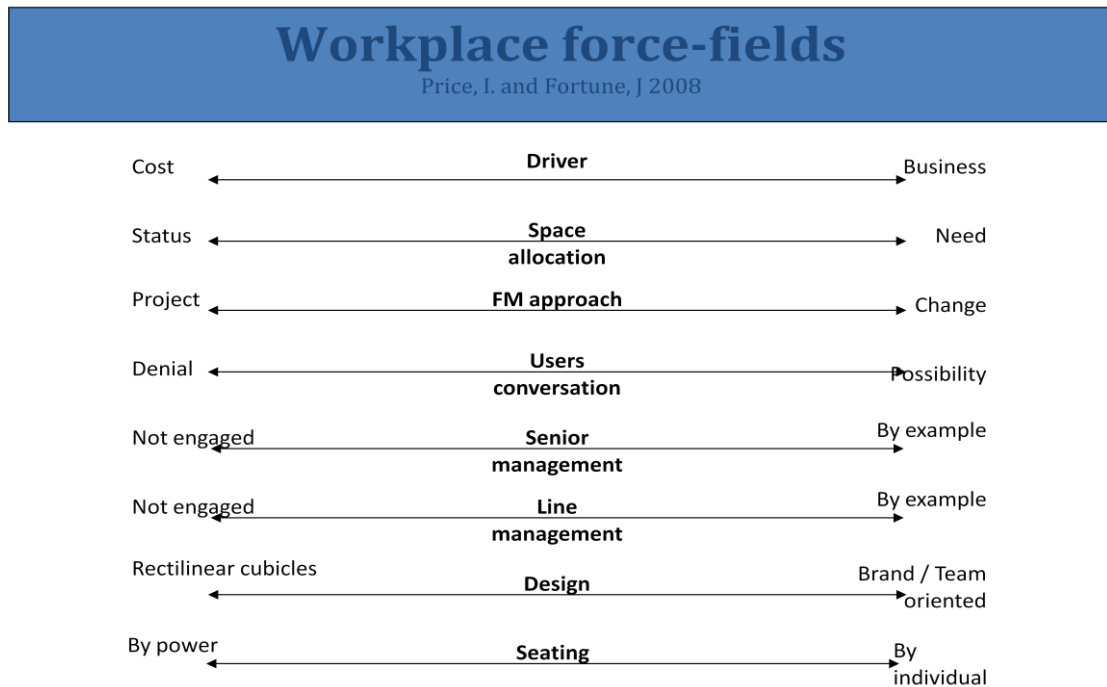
Workplace force-fields
Price, I. and Fortune, J 2008

Cost
Driver
Business

Status
Space allocation
Need

Project
FM approach
Change

Denial
Users conversation
Possibility

Not engaged
Senior management
By example

Not engaged
Line management
By example

Rectilinear cubicles
Design
Brand / Team oriented

By power
Seating
By individual